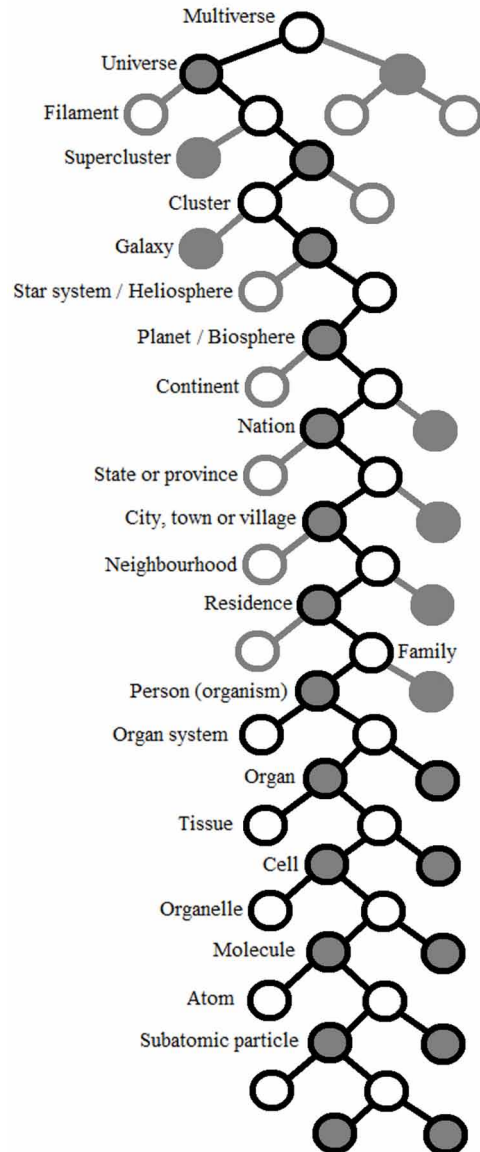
Multiverse
Universe
Filament
Supercluster
Cluster
Galaxy
Star system / Heliosphere
Planet / Biosphere
Continent
Nation
State or province
City, town or village
Neighbourhood
Residence
Family
Person (organism)
Organ system
Organ
Tissue
Cell
Organelle
Molecule
Atom
Subatomic particle